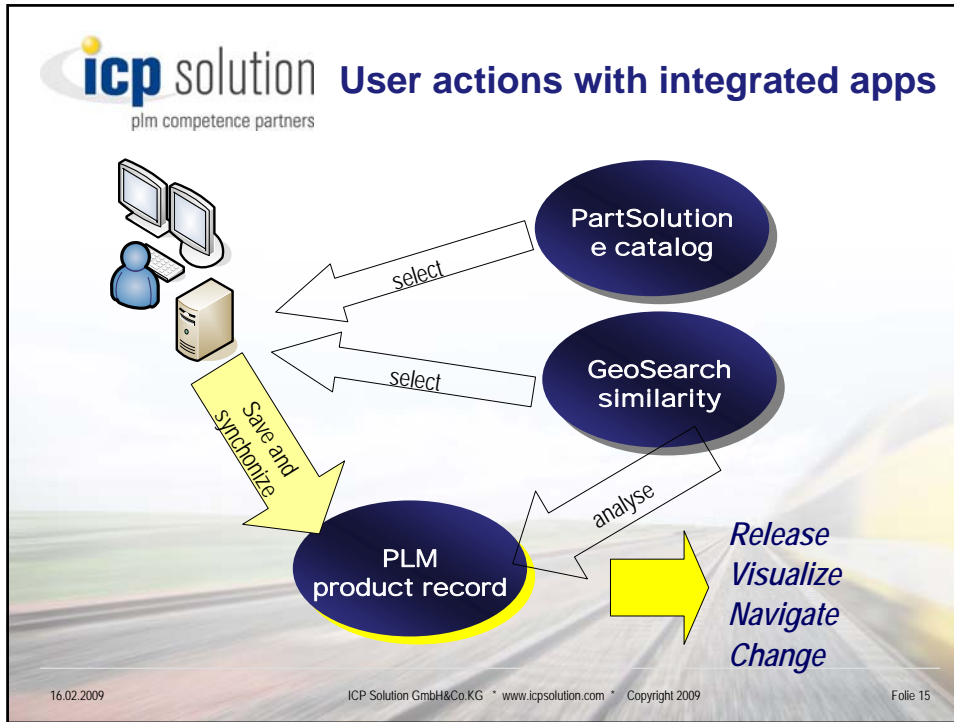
icp solution
plm competence partners

User actions with integrated apps

PartSolution e catalog

select

GeoSearch similarity

select

Save and synchonize

analyse

PLM product record

Release
Visualize
Navigate
Change

16.02.2009

ICP Solution GmbH&Co.KG * www.icpsolution.com * Copyright 2009

Folie 15